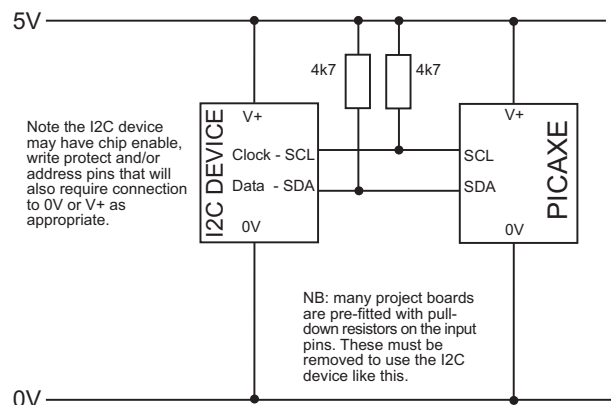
5V

4k7

4k7

Note the I2C device may have chip enable, write protect and/or address pins that will also require connection to 0V or V+ as appropriate.

I2C DEVICE

V+

Clock - SCL

Data - SDA

0V

V+

SCL

SDA

0V

PICAXE

NB: many project boards are pre-fitted with pull-down resistors on the input pins. These must be removed to use the I2C device like this.

0V